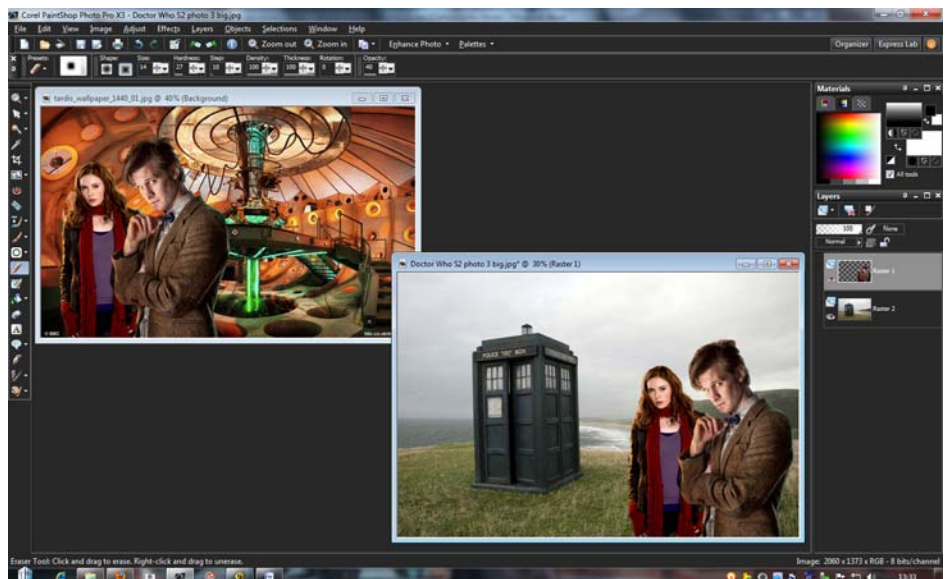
Corel PaintShop Photo Pro X3 - Doctor Who S2 photo 3 big.jpg

File Edit View Image Adjust Effects Layers Objects Selections Window Help

Zoom out Zoom in Enhance Photo Palettes

Organizer Express Lab

Presets: Shape: Size: 14 Hardness: 27 Step: 10 Density: 100 Thickness: 100 Rotation: 0 Opacity: 46

tardis_wallpaper_1440_01.jpg @ 40% (Background)

Doctor Who S2 photo 3 big.jpg* @ 30% (Raster 1)

POLICE BOX

Materials

All tools

Layers

100 None

Normal

Raster 1

Raster 2

Eraser Tool: Click and drag to erase. Right-click and drag to unerase.

Image: 2060 x 1373 x RGB - 8 bits/channel